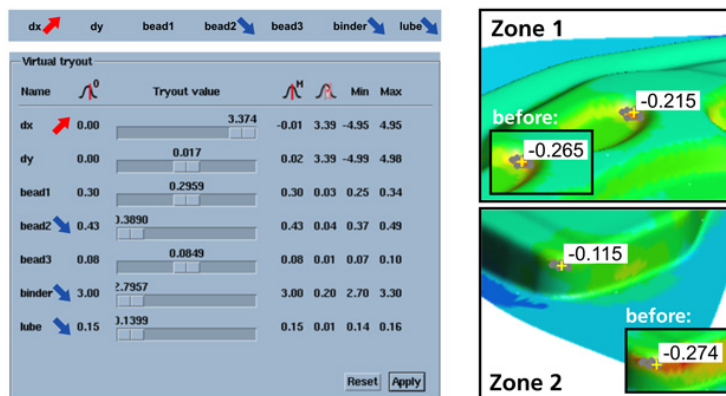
dx dy bead1 bead2 bead3 binder lube

Virtual tryout

| Name | 0 | Tryout value | M | | Min | Max |
|---|---|---|---|---|---|---|
| dx | 0.00 | 3.374 | -0.01 | 3.39 | -4.95 | 4.95 |
| dy | 0.00 | 0.017 | 0.02 | 3.39 | -4.99 | 4.98 |
| bead1 | 0.30 | 0.2959 | 0.30 | 0.03 | 0.25 | 0.34 |
| bead2 | 0.43 | ).3890 | 0.43 | 0.04 | 0.37 | 0.49 |
| bead3 | 0.08 | 0.0849 | 0.08 | 0.01 | 0.07 | 0.10 |
| binder | 3.00 | 2.7957 | 3.00 | 0.20 | 2.70 | 3.30 |
| lube | 0.15 | ).1399 | 0.15 | 0.01 | 0.14 | 0.16 |

Reset Apply

Zone 1

before:

-0.215

-0.265

-0.115

before:

-0.274

Zone 2